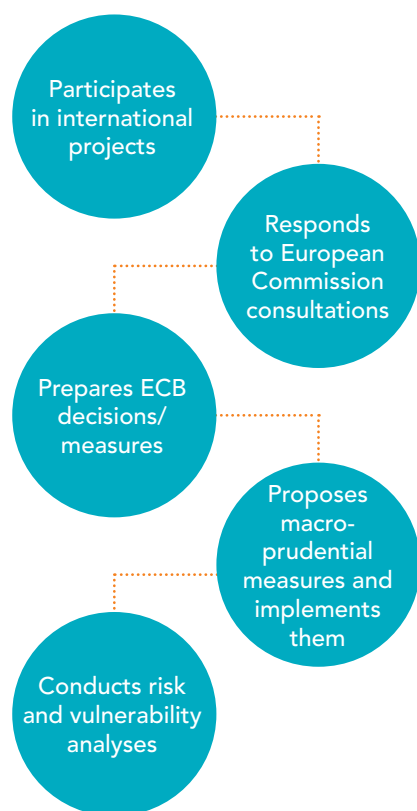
Participates in international projects

Responds to European Commission consultations

Prepares ECB decisions/ measures

Proposes macro-prudential measures and implements them

Conducts risk and vulnerability analyses